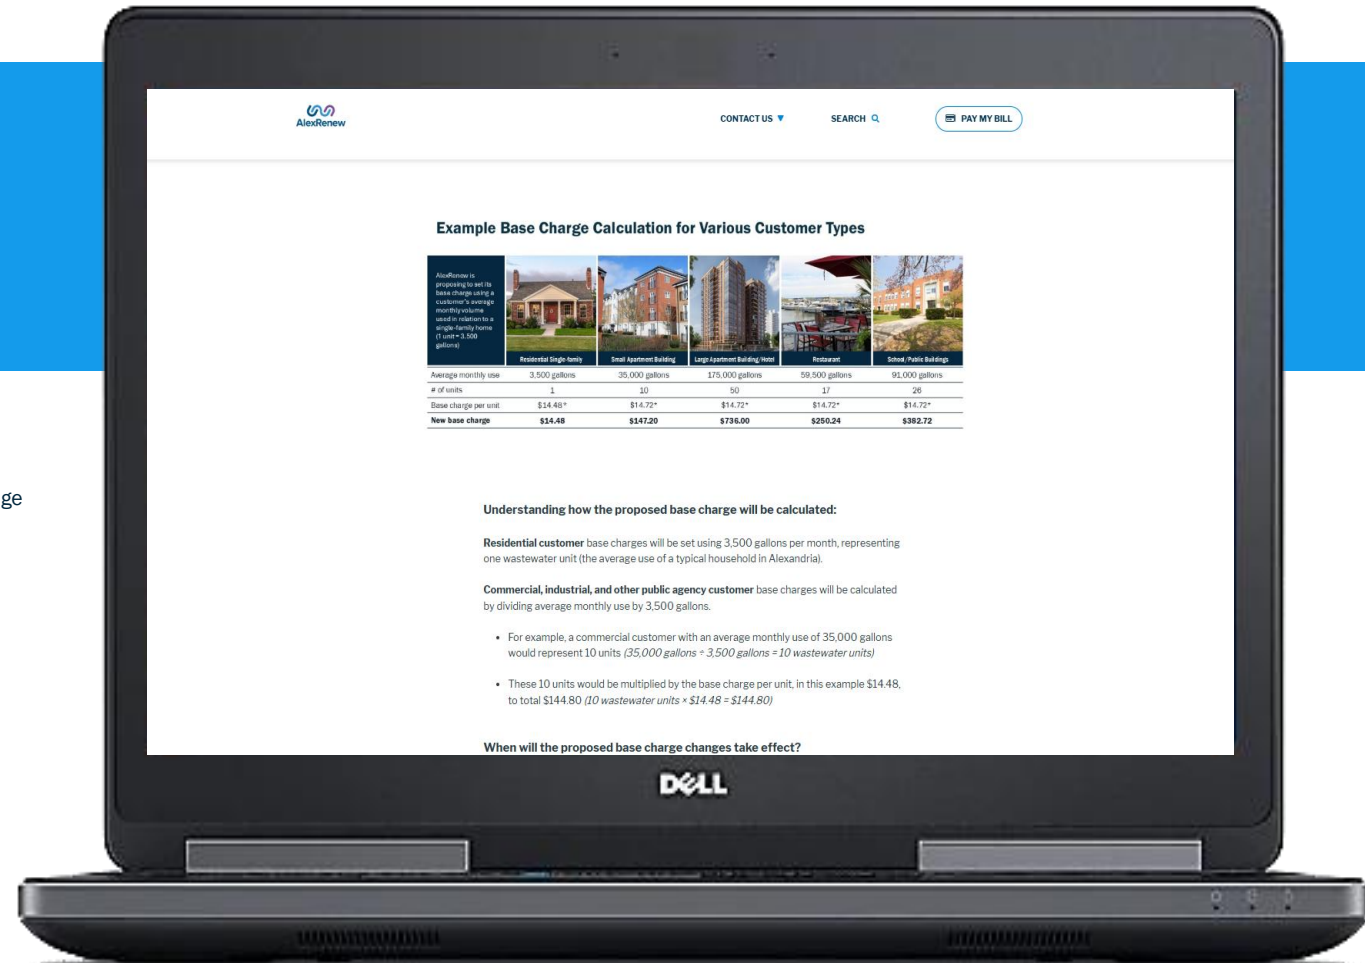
ge

AlexRenew

CONTACT US ▼ SEARCH PAY MY BILL

Example Base Charge Calculation for Various Customer Types

AlexRenew is proposing to set its base charge using a customer's average monthly volume used in relation to a single-family home (1 unit = 3,500 gallons)

| | Residential Single-family | Small Apartment Building | Large Apartment Building/Hotel | Restaurant | School/Public Buildings |
|---|---|---|---|---|---|
| Average monthly use | 3,500 gallons | 35,000 gallons | 175,000 gallons | 59,500 gallons | 91,000 gallons |
| # of units | 1 | 10 | 50 | 17 | 26 |
| Base charge per unit | $14.48* | $14.72* | $14.72* | $14.72* | $14.72* |
| New base charge | $14.48 | $147.20 | $736.00 | $250.24 | $382.72 |

Understanding how the proposed base charge will be calculated:

Residential customer base charges will be set using 3,500 gallons per month, representing one wastewater unit (the average use of a typical household in Alexandria).

Commercial, industrial, and other public agency customer base charges will be calculated by dividing average monthly use by 3,500 gallons.

• For example, a commercial customer with an average monthly use of 35,000 gallons would represent 10 units (35,000 gallons ÷ 3,500 gallons = 10 wastewater units)

• These 10 units would be multiplied by the base charge per unit, in this example $14.48, to total $144.80 (10 wastewater units × $14.48 = $144.80)

When will the proposed base charge changes take effect?

DELL